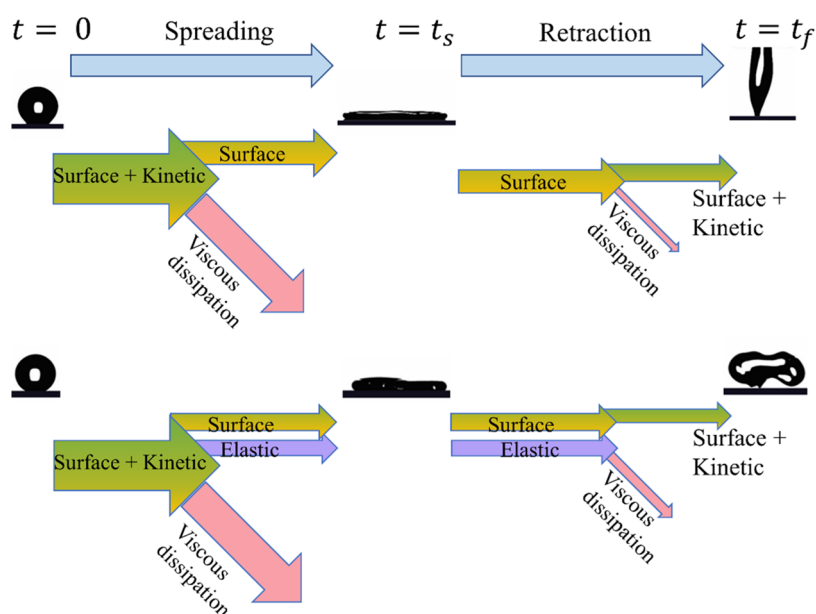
$t = 0$

Spreading

$t = t_s$

Retraction

$t = t_f$

Surface + Kinetic

Surface

Viscous dissipation

Surface

Viscous dissipation

Surface + Kinetic

Surface + Kinetic

Surface

Elastic

Viscous dissipation

Surface

Elastic

Viscous dissipation

Surface + Kinetic